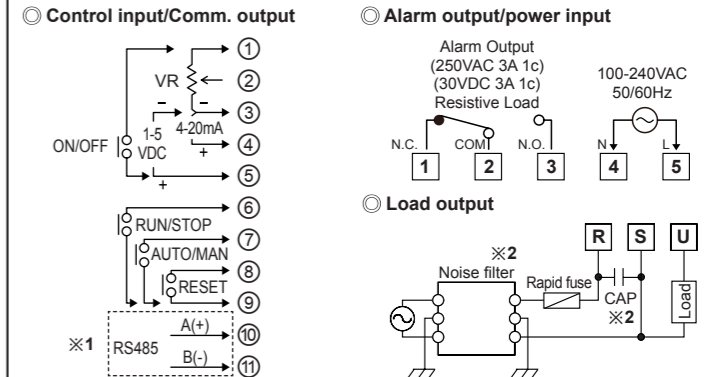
◎ Control input/Comm. output

VR
①
②
③
④
⑤
– –
1-5 VDC
4-20mA
+
+
ON/OFF

RUN/STOP ⑥
AUTO/MAN ⑦
⑧
RESET ⑨

※1 RS485
A(+) ⑩
B(-) ⑪

◎ Alarm output/power input

Alarm Output
(250VAC 3A 1c)
(30VDC 3A 1c)
Resistive Load

100-240VAC
50/60Hz

N.C. COM N.O. N L
1 2 3 4 5

◎ Load output

※2
Noise filter
Rapid fuse
CAP
※2
R S U
Load